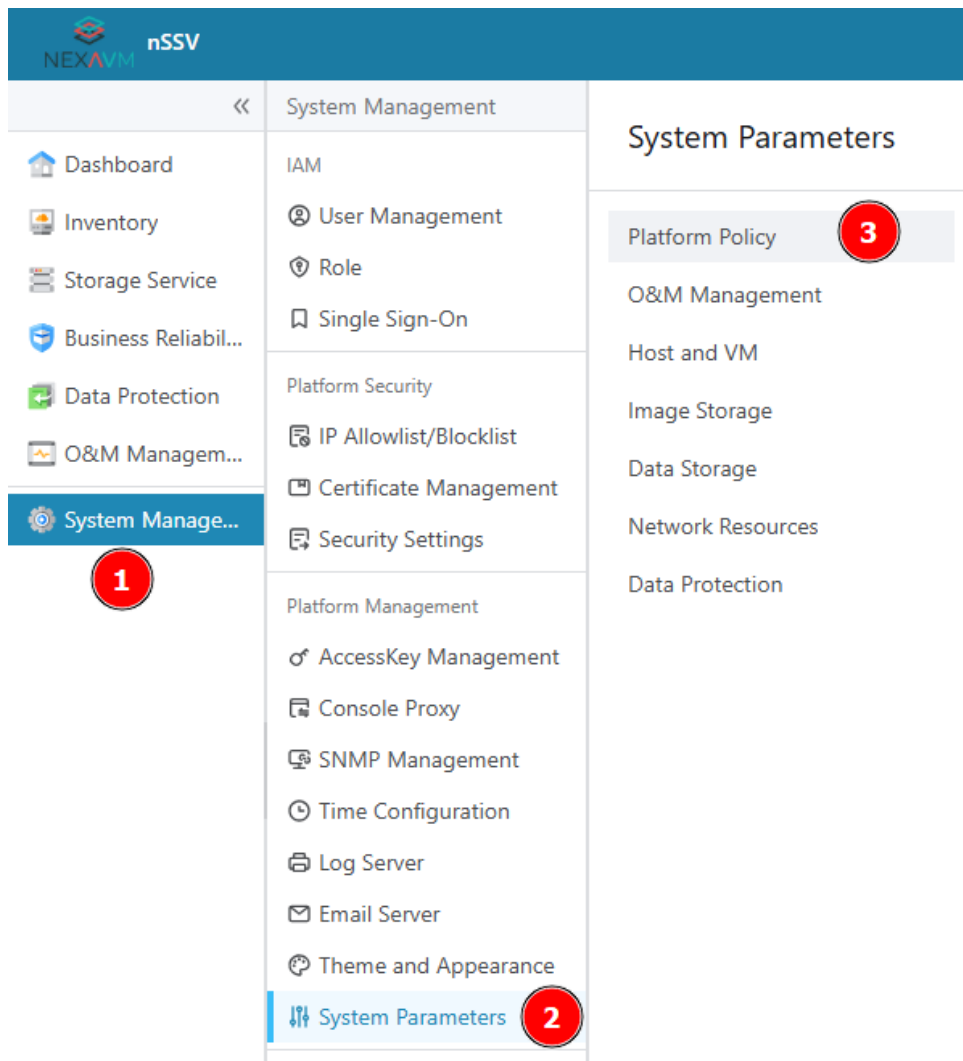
NEXAVM nSSV

«

Dashboard
Inventory
Storage Service
Business Reliabil...
Data Protection
O&M Managem...
System Manage...
1

System Management

IAM
User Management
Role
Single Sign-On

Platform Security
IP Allowlist/Blocklist
Certificate Management
Security Settings

Platform Management
AccessKey Management
Console Proxy
SNMP Management
Time Configuration
Log Server
Email Server
Theme and Appearance
System Parameters
2

System Parameters

Platform Policy
3
O&M Management
Host and VM
Image Storage
Data Storage
Network Resources
Data Protection